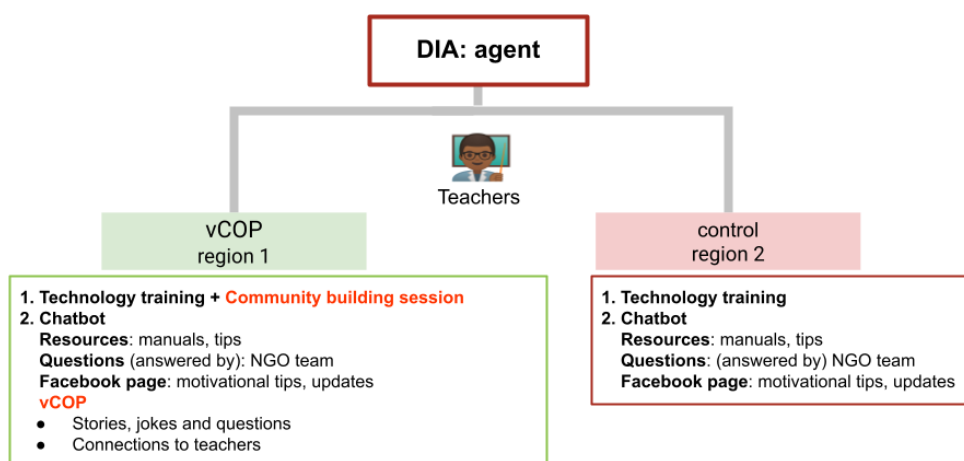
DIA: agent

Teachers

vCOP
region 1

1. Technology training + Community building session
2. Chatbot
Resources: manuals, tips
Questions (answered by): NGO team
Facebook page: motivational tips, updates
vCOP
- Stories, jokes and questions
- Connections to teachers

control
region 2

1. Technology training
2. Chatbot
Resources: manuals, tips
Questions: (answered by) NGO team
Facebook page: motivational tips, updates